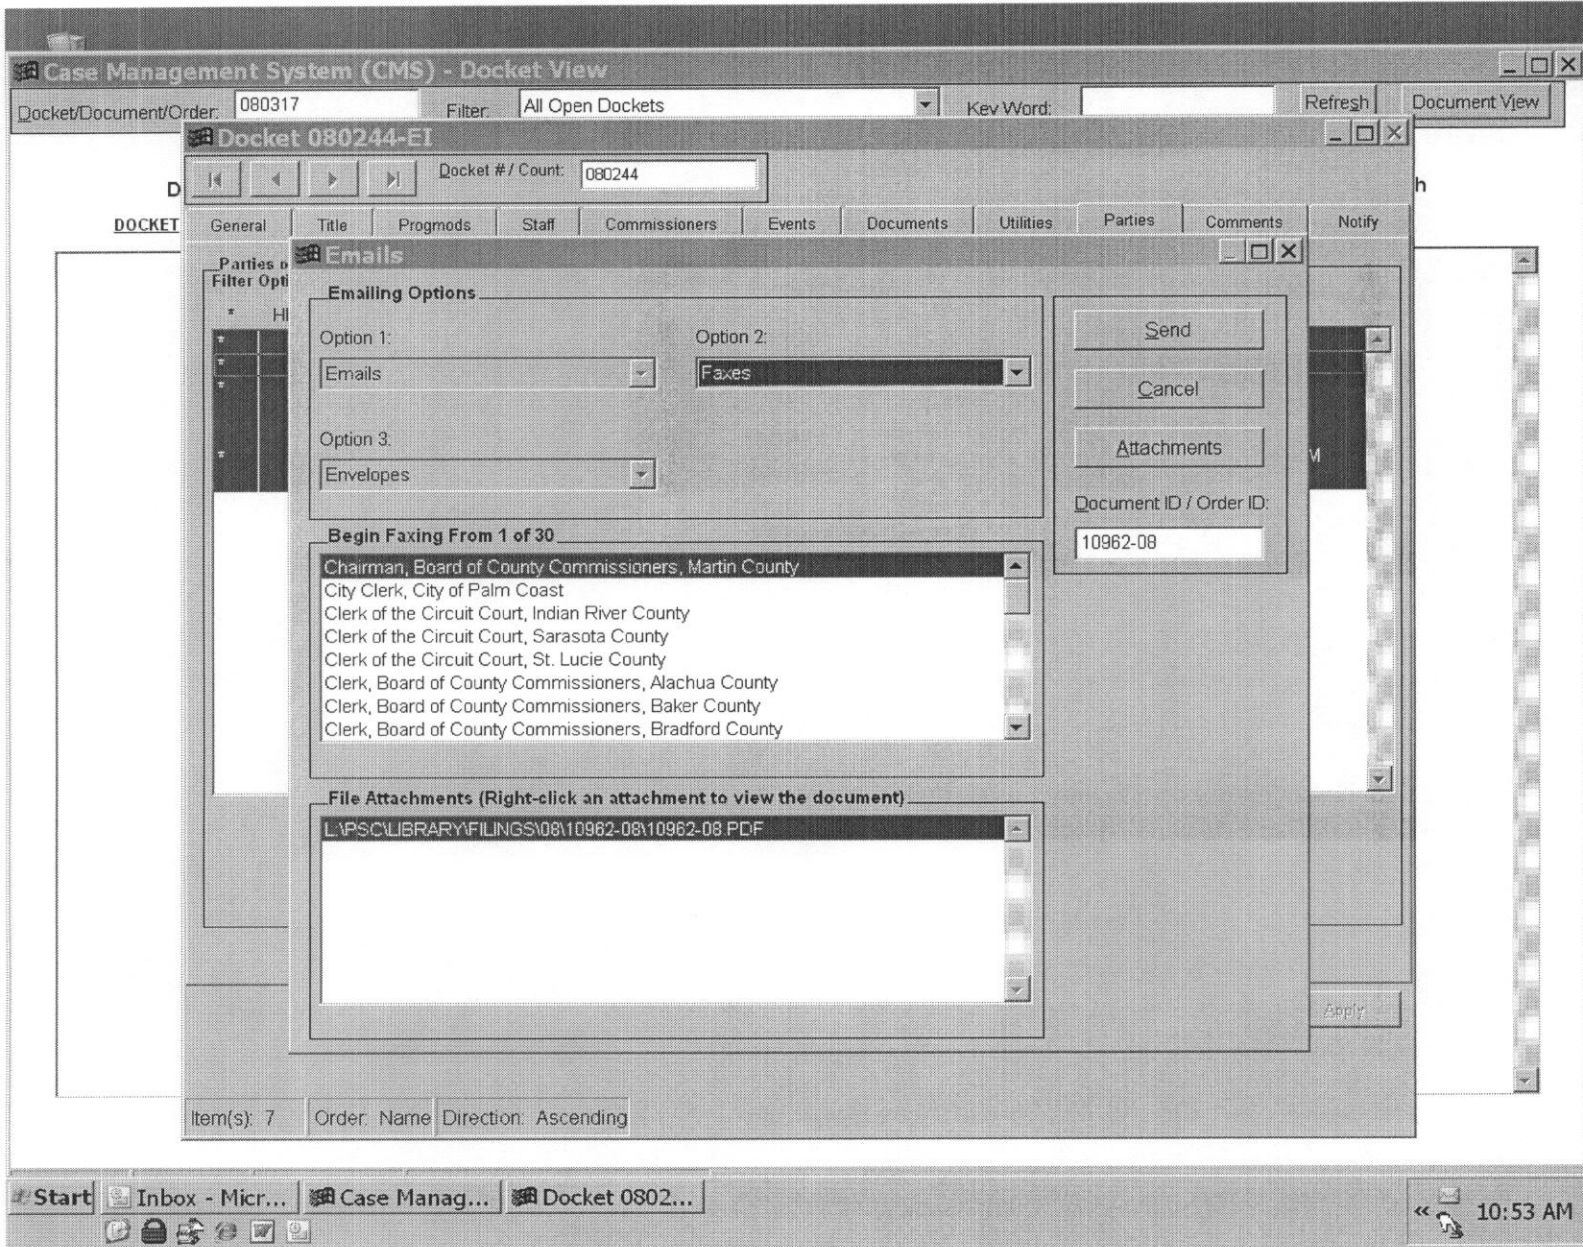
Case Management System (CMS) - Docket View

Docket/Document/Order: 080317 Filter: All Open Dockets Key Word: Refresh Document View

Docket 080244-EI

Docket # / Count: 080244

D h

DOCKET

General Title Progmods Staff Commissioners Events Documents Utilities Parties Comments Notify

Parties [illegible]
Filter Opti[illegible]

* HI

Emails

Emailing Options

Option 1: Emails

Option 2: Faxes

Option 3: Envelopes

Send

Cancel

Attachments

Document ID / Order ID: 10962-08

Begin Faxing From 1 of 30

Chairman, Board of County Commissioners, Martin County
City Clerk, City of Palm Coast
Clerk of the Circuit Court, Indian River County
Clerk of the Circuit Court, Sarasota County
Clerk of the Circuit Court, St. Lucie County
Clerk, Board of County Commissioners, Alachua County
Clerk, Board of County Commissioners, Baker County
Clerk, Board of County Commissioners, Bradford County

File Attachments (Right-click an attachment to view the document)

L:\PSC\LIBRARY\FILINGS\08\10962-08\10962-08.PDF

M

Apply

Item(s): 7 Order: Name Direction: Ascending

Start Inbox - Micr... Case Manag... Docket 0802...

10:53 AM